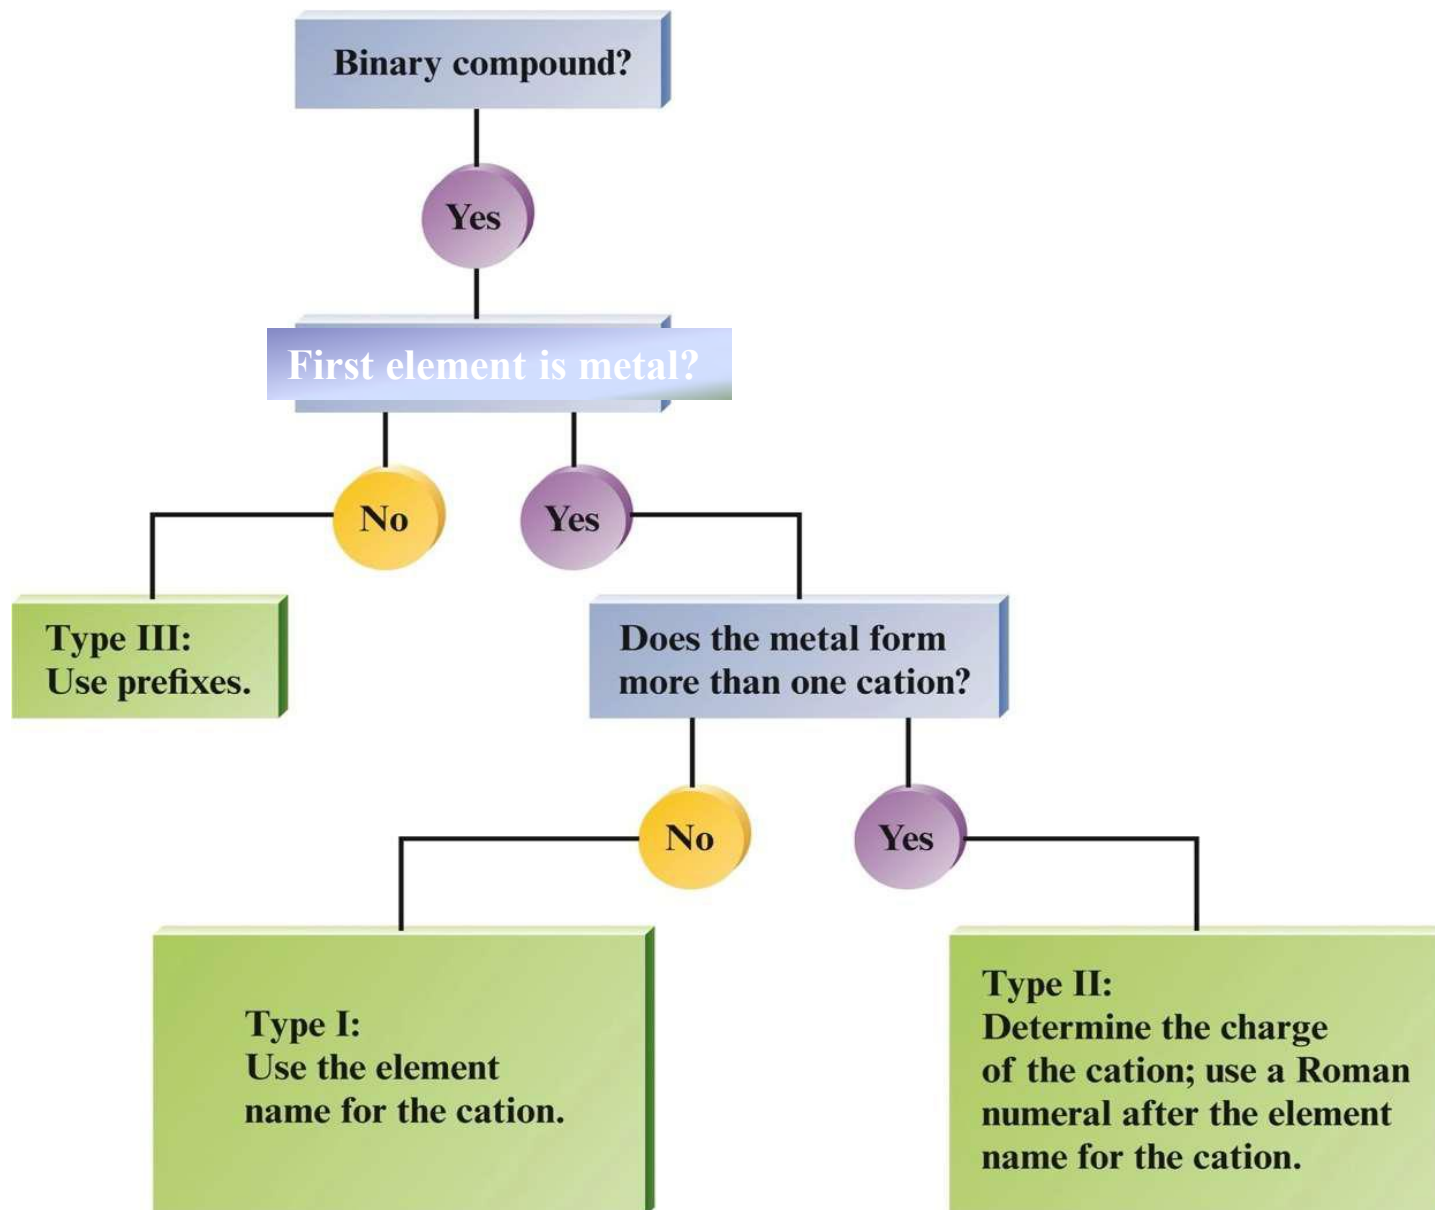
Binary compound?

Yes

First element is metal?

No

Yes

Type III:
Use prefixes.

Does the metal form more than one cation?

No

Yes

Type I:
Use the element name for the cation.

Type II:
Determine the charge of the cation; use a Roman numeral after the element name for the cation.